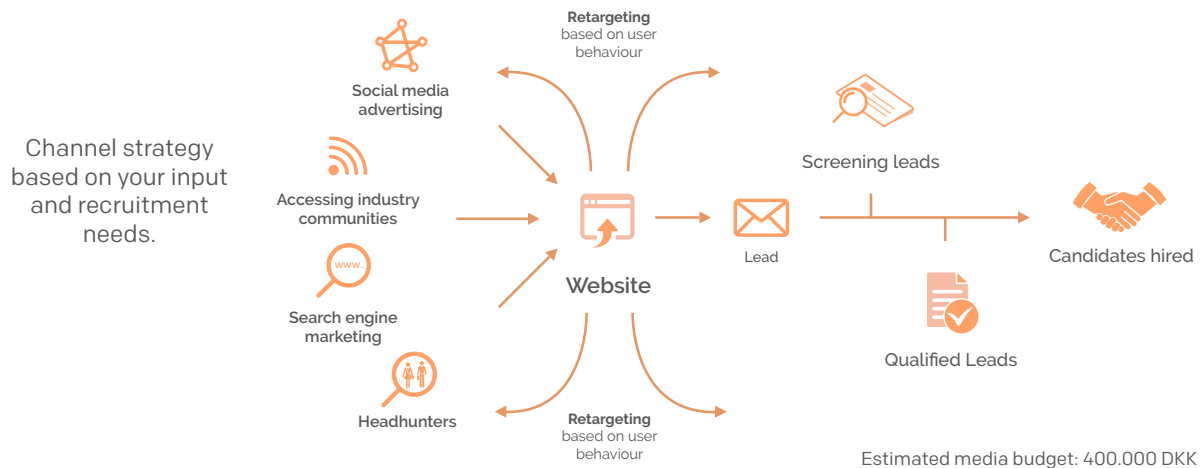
Retargeting
based on user behaviour

Social media advertising

Channel strategy based on your input and recruitment needs.

Accessing industry communities

www.

Search engine marketing

Headhunters

Website

Lead

Screening leads

Candidates hired

Qualified Leads

Retargeting
based on user behaviour

Estimated media budget: 400.000 DKK